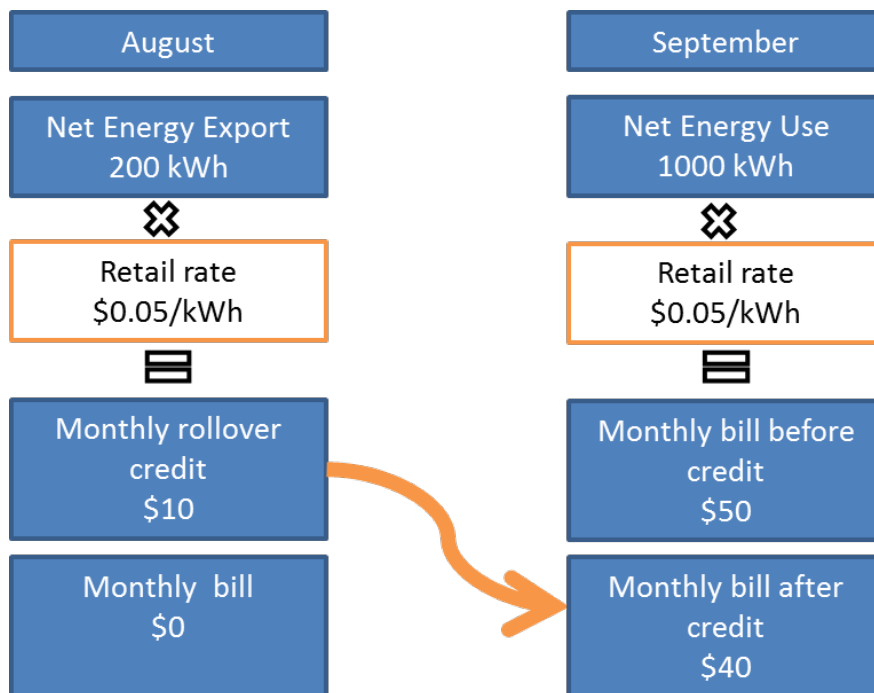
August

Net Energy Export
200 kWh

Retail rate
\$0.05/kWh

Monthly rollover credit
\$10

Monthly  bill
\$0

September

Net Energy Use
1000 kWh

Retail rate
\$0.05/kWh

Monthly bill before credit
\$50

Monthly bill after credit
\$40